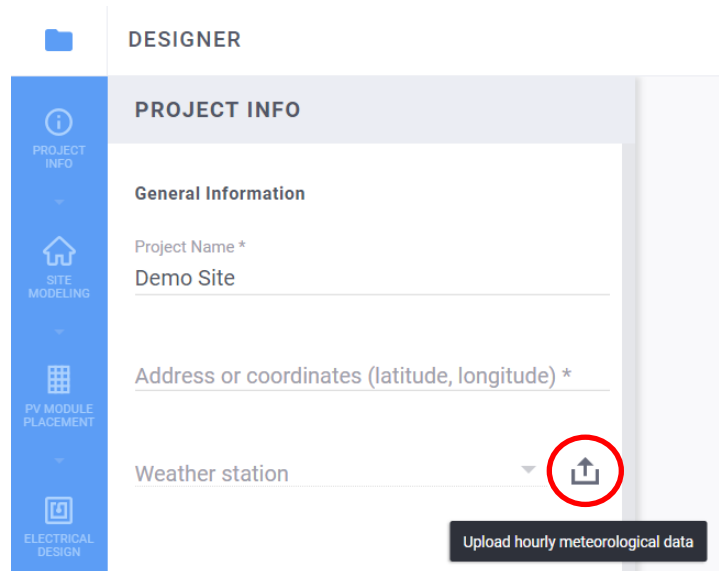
DESIGNER

PROJECT INFO

SITE MODELING

PV MODULE PLACEMENT

ELECTRICAL DESIGN

PROJECT INFO

General Information

Project Name *
Demo Site

Address or coordinates (latitude, longitude) *

Weather station

Upload hourly meteorological data